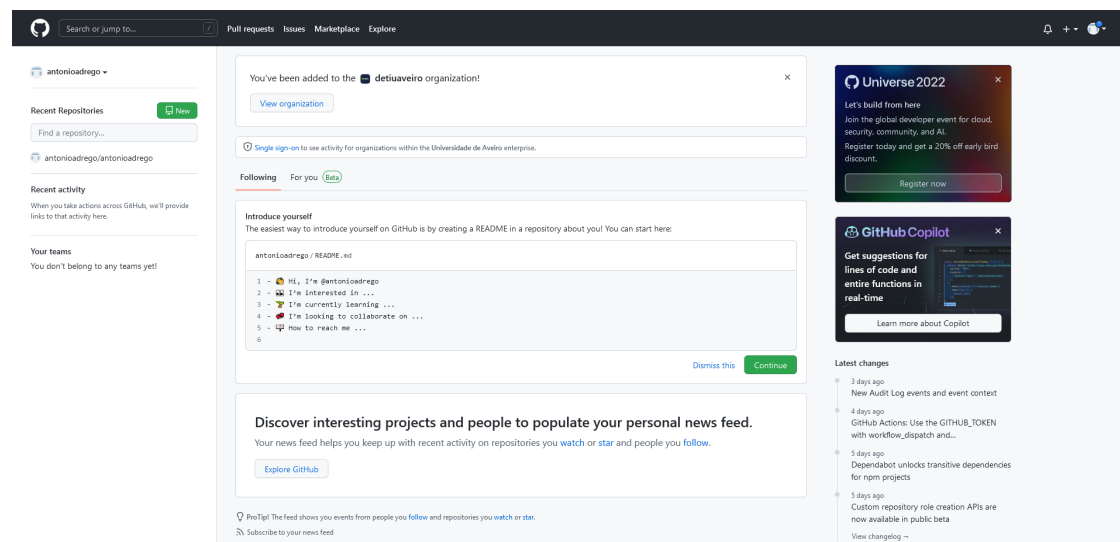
Search or jump to... / Pull requests Issues Marketplace Explore

antonioadrego

Recent Repositories New

Find a repository...

antonioadrego/antonioadrego

Recent activity

When you take actions across GitHub, we'll provide links to that activity here.

Your teams

You don't belong to any teams yet!

You've been added to the detiuaveiro organization! ×

View organization

Single sign-on to see activity for organizations within the Universidade de Aveiro enterprise.

Following For you Beta

Introduce yourself

The easiest way to introduce yourself on GitHub is by creating a README in a repository about you! You can start here:

antonioadrego / README.md

1 - 👋 Hi, I'm @antonioadrego
2 - 👀 I'm interested in ...
3 - 🌱 I'm currently learning ...
4 - 💞️ I'm looking to collaborate on ...
5 - 📫 How to reach me ...
6

Dismiss this Continue

Discover interesting projects and people to populate your personal news feed.

Your news feed helps you keep up with recent activity on repositories you watch or star and people you follow.

Explore GitHub

ProTip! The feed shows you events from people you follow and repositories you watch or star.

Subscribe to your news feed

Universe 2022 ×

Let's build from here

Join the global developer event for cloud, security, community, and AI.

Register today and get a 20% off early bird discount.

Register now

GitHub Copilot ×

Get suggestions for lines of code and entire functions in real-time

Learn more about Copilot

Latest changes

3 days ago
New Audit Log events and event context

4 days ago
GitHub Actions: Use the GITHUB_TOKEN with workflow_dispatch and...

5 days ago
Dependabot unlocks transitive dependencies for npm projects

5 days ago
Custom repository role creation APIs are now available in public beta

View changelog →